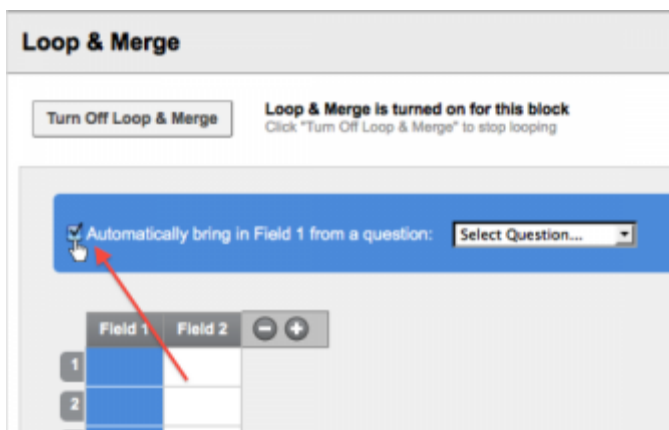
Loop & Merge

Turn Off Loop & Merge

Loop & Merge is turned on for this block
Click "Turn Off Loop & Merge" to stop looping

Automatically bring in Field 1 from a question:

Select Question...

| | Field 1 | Field 2 |
|---|---|---|
| 1 | | |
| 2 | | |